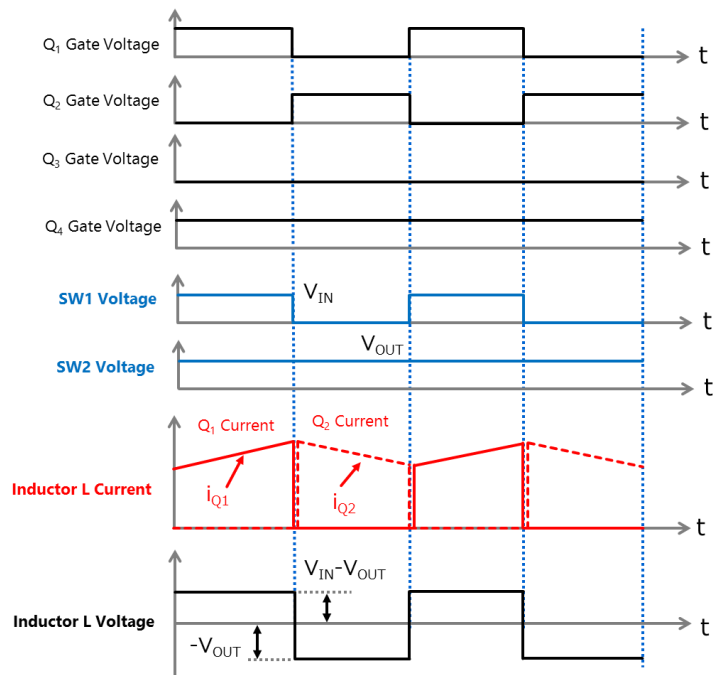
$Q_1$ Gate Voltage
t

$Q_2$ Gate Voltage
t

$Q_3$ Gate Voltage
t

$Q_4$ Gate Voltage
t

SW1 Voltage
$V_{IN}$
t

SW2 Voltage
$V_{OUT}$
t

$Q_1$ Current
$Q_2$ Current
Inductor L Current
$i_{Q1}$
$i_{Q2}$
t

$V_{IN}$-$V_{OUT}$
Inductor L Voltage
-$V_{OUT}$
t